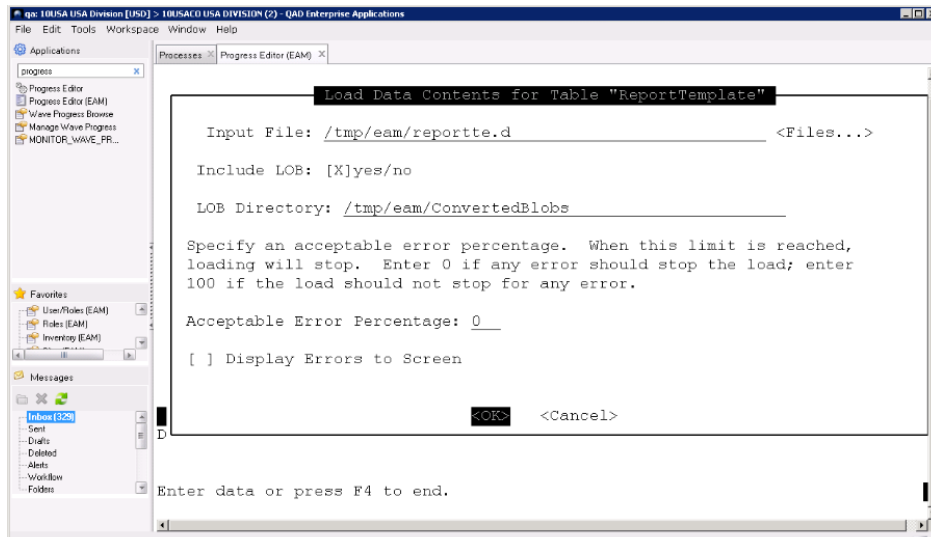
qa: 10USA USA Division [USD] > 10USACO USA DIVISION (2) - QAD Enterprise Applications

File Edit Tools Workspace Window Help

Applications

progress

Progress Editor
Progress Editor (EAM)
Wave Progress Browse
Manage Wave Progress
MONITOR_WAVE_PR...

Favorites

User/Roles (EAM)
Roles (EAM)
Inventory (EAM)

Messages

Inbox (329)
Sent
Drafts
Deleted
Alerts
Workflow
Folders

Processes | Progress Editor (EAM)

Load Data Contents for Table "ReportTemplate"

Input File: /tmp/eam/reportte.d <Files...>

Include LOB: [X]yes/no

LOB Directory: /tmp/eam/ConvertedBlobs

Specify an acceptable error percentage. When this limit is reached, loading will stop. Enter 0 if any error should stop the load; enter 100 if the load should not stop for any error.

Acceptable Error Percentage: 0

[ ] Display Errors to Screen

<OK> <Cancel>

D

Enter data or press F4 to end.